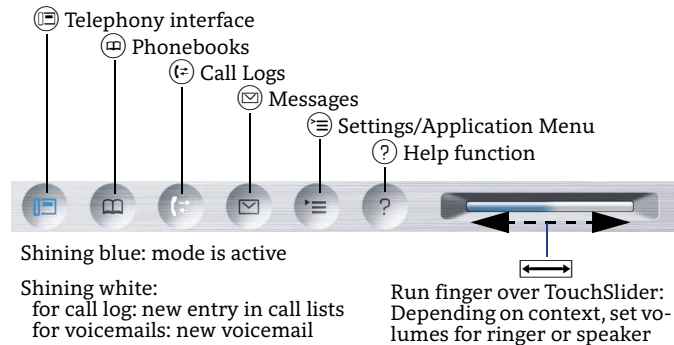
Telephony interface
Phonebooks
Call Logs
Messages
Settings/Application Menu
? Help function

?

Shining blue: mode is active

Shining white:
for call log: new entry in call lists
for voicemails: new voicemail

Run finger over TouchSlider: Depending on context, set volumes for ringer or speaker